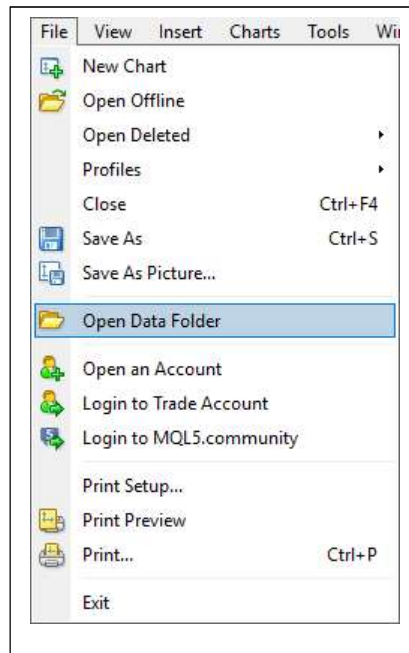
File View Insert Charts Tools Wi

New Chart
Open Offline
Open Deleted
Profiles
Close Ctrl+F4
Save As Ctrl+S
Save As Picture...
Open Data Folder
Open an Account
Login to Trade Account
Login to MQL5.community
Print Setup...
Print Preview
Print... Ctrl+P
Exit